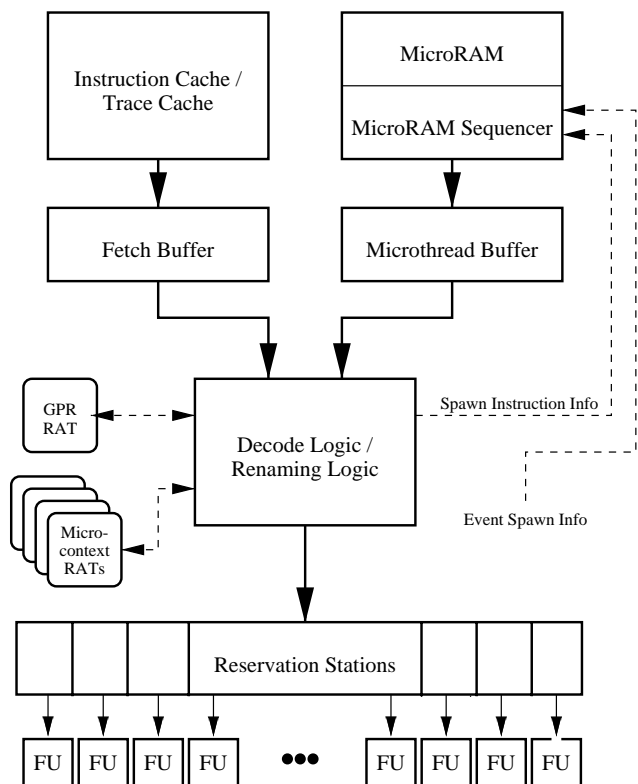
Instruction Cache / Trace Cache

MicroRAM

MicroRAM Sequencer

Fetch Buffer

Microthread Buffer

GPR RAT

Decode Logic / Renaming Logic

Spawn Instruction Info

Micro-context RATs

Event Spawn Info

Reservation Stations

FU FU FU FU ••• FU FU FU FU